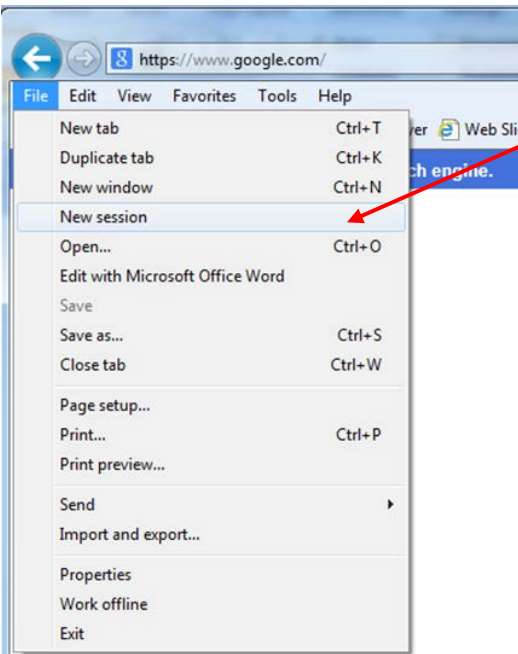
https://www.google.com/

File Edit View Favorites Tools Help

ver Web Sli

ch engine.

New tab Ctrl+T
Duplicate tab Ctrl+K
New window Ctrl+N
New session
Open... Ctrl+O
Edit with Microsoft Office Word
Save
Save as... Ctrl+S
Close tab Ctrl+W

Page setup...
Print... Ctrl+P
Print preview...

Send
Import and export...

Properties
Work offline
Exit